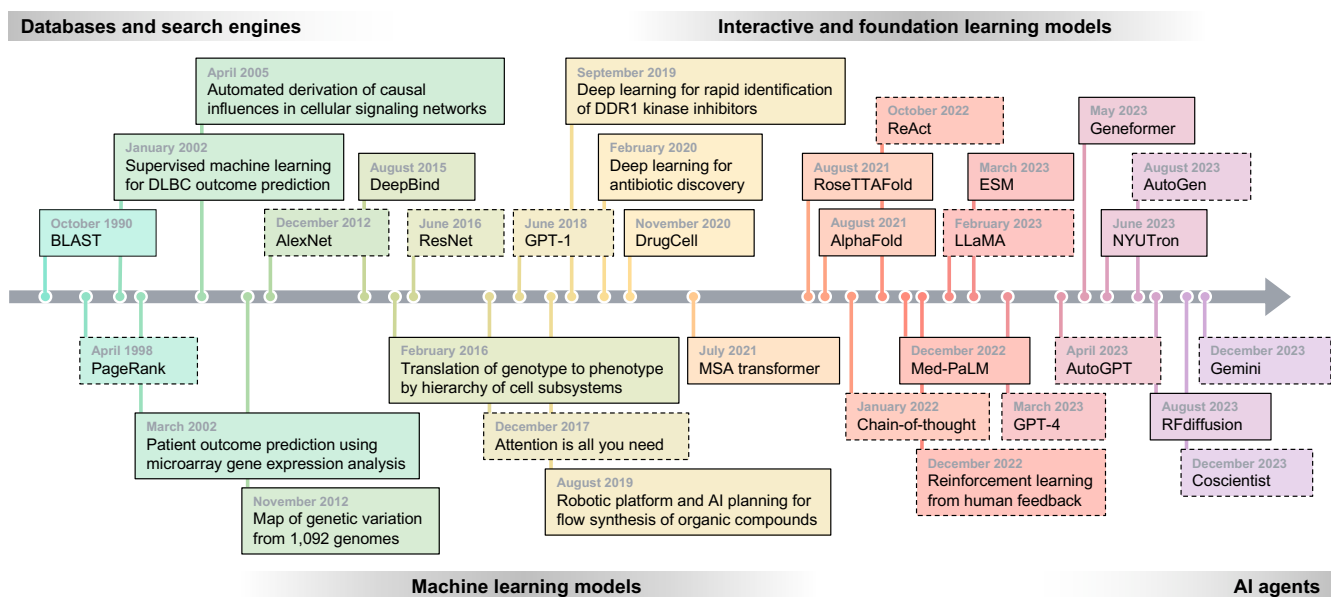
Databases and search engines

Interactive and foundation learning models

April 2005
Automated derivation of causal influences in cellular signaling networks

January 2002
Supervised machine learning for DLBC outcome prediction

October 1990
BLAST

August 2015
DeepBind

December 2012
AlexNet

June 2016
ResNet

September 2019
Deep learning for rapid identification of DDR1 kinase inhibitors

February 2020
Deep learning for antibiotic discovery

June 2018
GPT-1

November 2020
DrugCell

October 2022
ReAct

August 2021
RoseTTAFold

August 2021
AlphaFold

March 2023
ESM

February 2023
LLaMA

May 2023
Geneformer

August 2023
AutoGen

June 2023
NYUTron

April 1998
PageRank

March 2002
Patient outcome prediction using microarray gene expression analysis

November 2012
Map of genetic variation from 1,092 genomes

February 2016
Translation of genotype to phenotype by hierarchy of cell subsystems

December 2017
Attention is all you need

August 2019
Robotic platform and AI planning for flow synthesis of organic compounds

July 2021
MSA transformer

January 2022
Chain-of-thought

December 2022
Med-PaLM

March 2023
GPT-4

December 2022
Reinforcement learning from human feedback

April 2023
AutoGPT

August 2023
RFdiffusion

December 2023
Gemini

December 2023
Coscientist

Machine learning models

AI agents